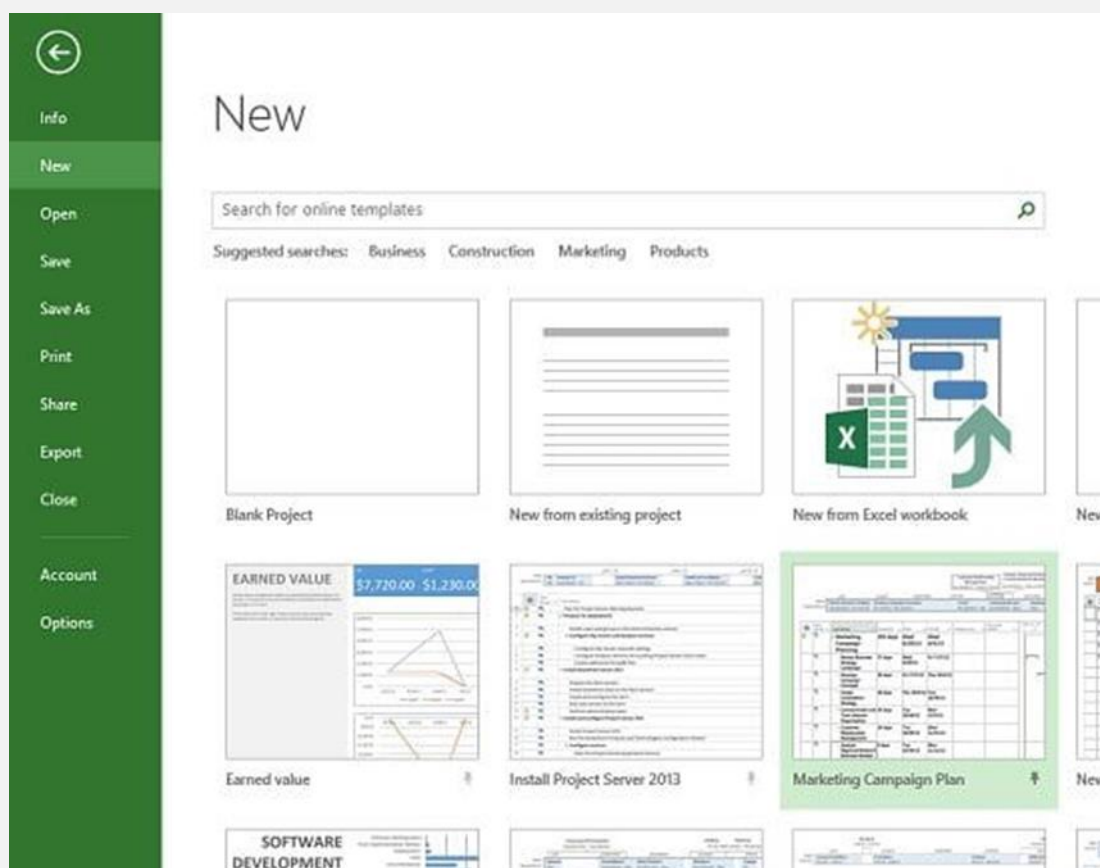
Info
New
Open
Save
Save As
Print
Share
Export
Close
Account
Options

New

Search for online templates

Suggested searches: Business Construction Marketing Products

Blank Project

New from existing project

New from Excel workbook

Nev

EARNED VALUE
$7,720.00 $1,230.00

Earned value

Install Project Server 2013

Marketing Campaign Plan

Nev

SOFTWARE DEVELOPMENT